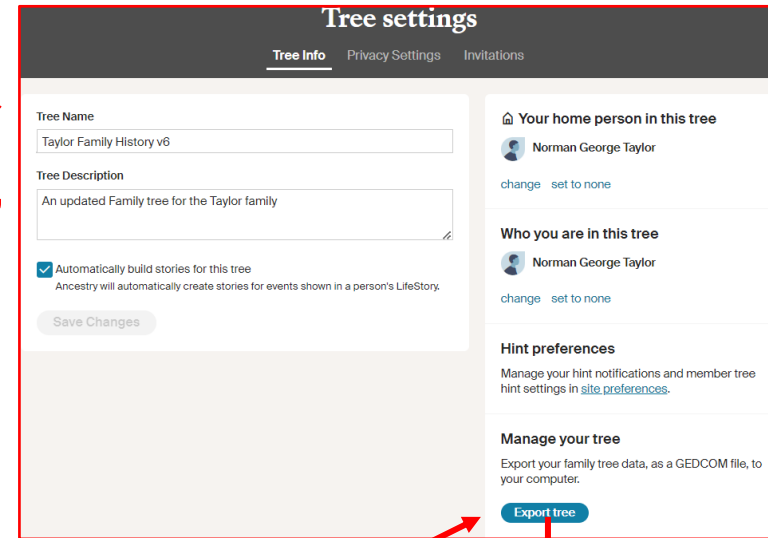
Tree settings

Tree Info Privacy Settings Invitations

Tree Name

Taylor Family History v6

Tree Description

An updated Family tree for the Taylor family

Automatically build stories for this tree

Ancestry will automatically create stories for events shown in a person's LifeStory.

Save Changes

Your home person in this tree

Norman George Taylor

change set to none

Who you are in this tree

Norman George Taylor

change set to none

Hint preferences

Manage your hint notifications and member tree hint settings in site preferences.

Manage your tree

Export your family tree data, as a GEDCOM file, to your computer.

Export tree